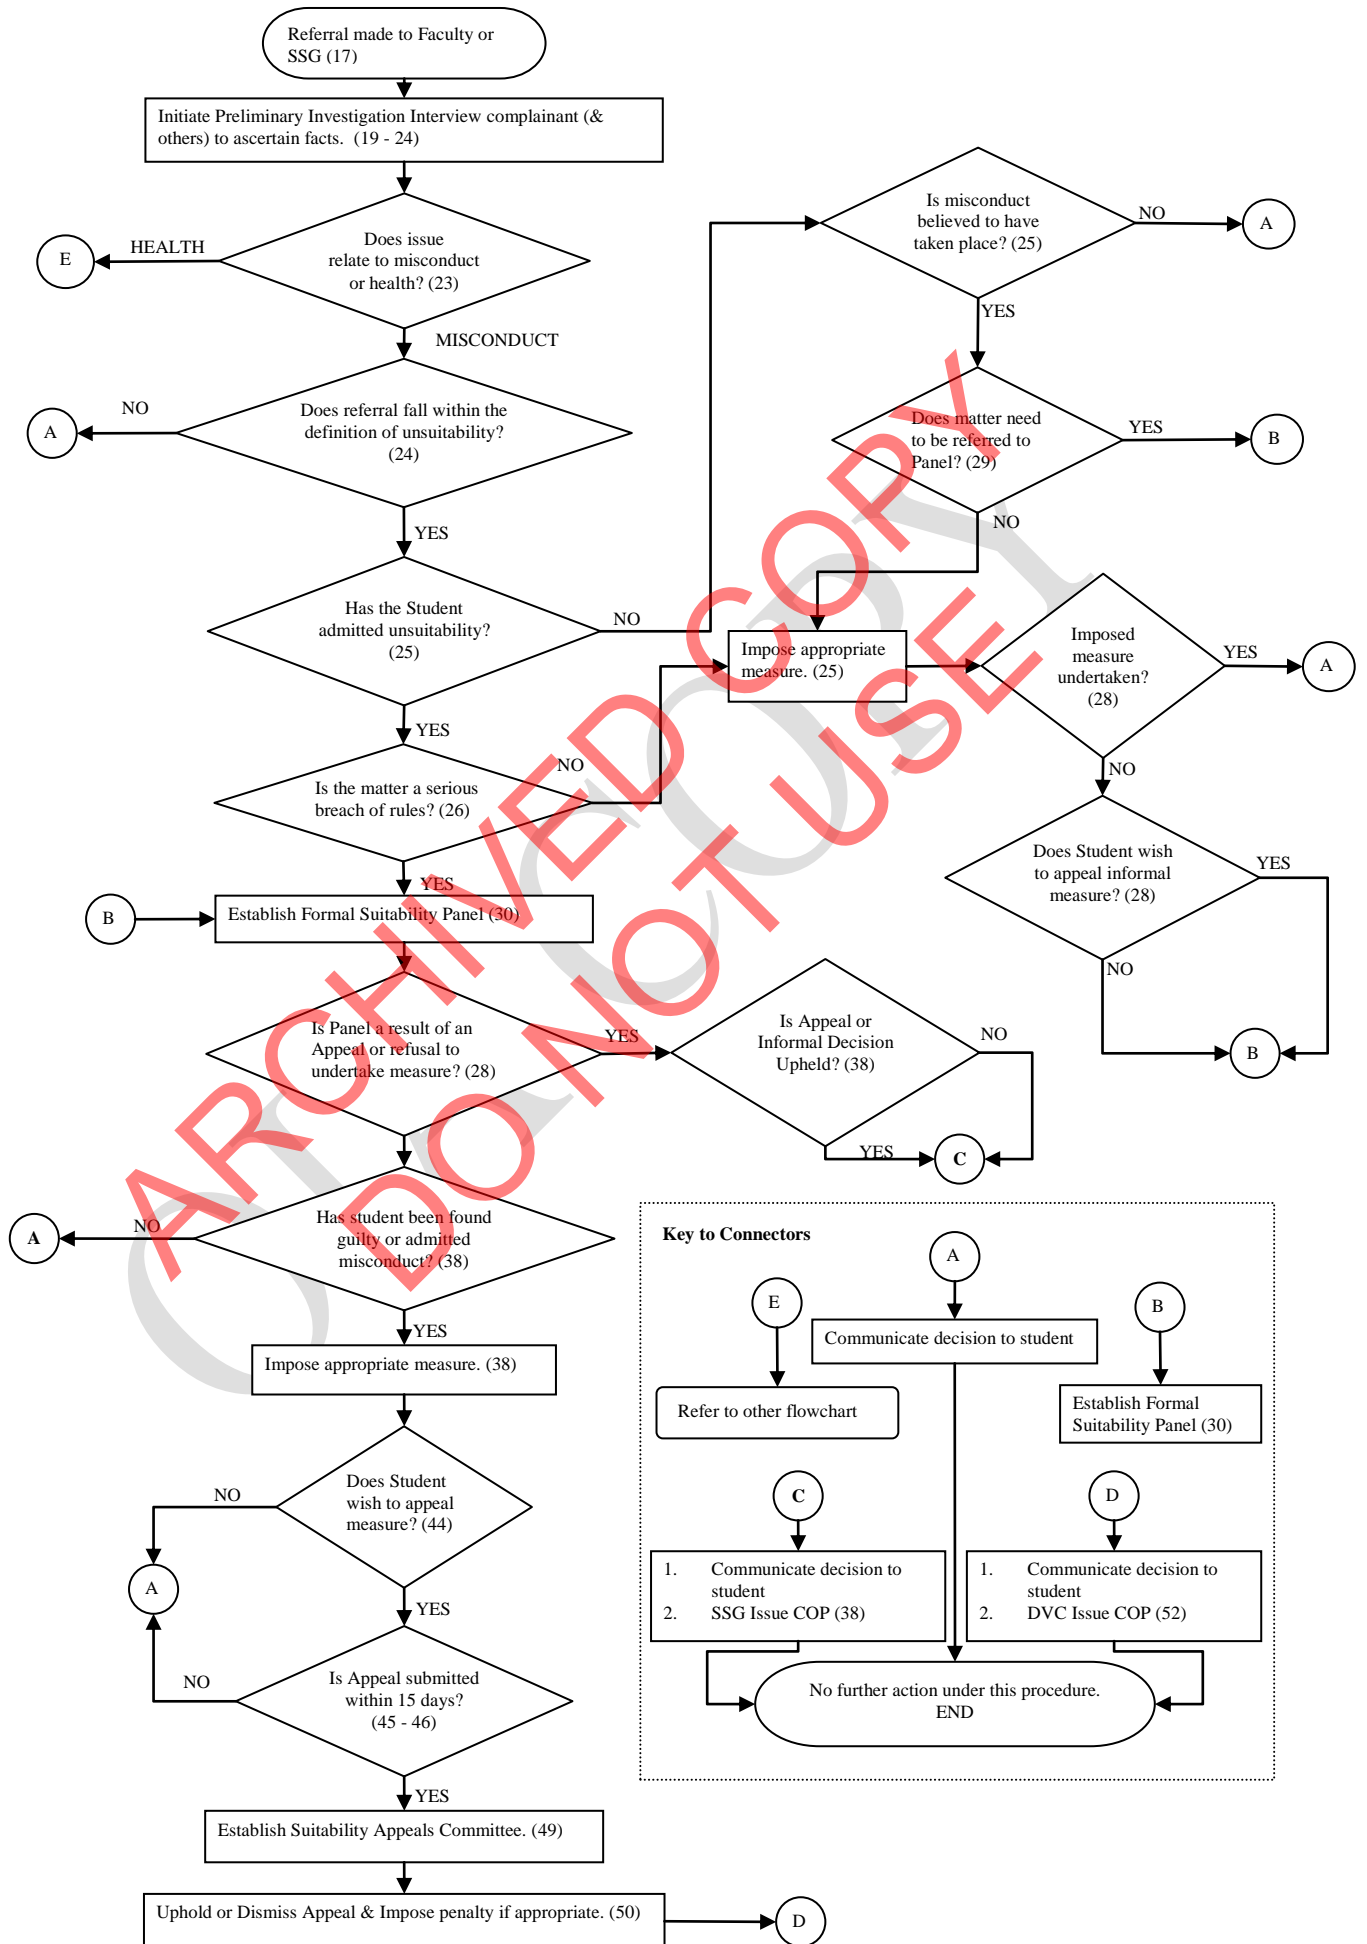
Referral made to Faculty or SSG (17)

Initiate Preliminary Investigation Interview complainant (& others) to ascertain facts. (19 - 24)

Does issue relate to misconduct or health? (23)

HEALTH

E

MISCONDUCT

Does referral fall within the definition of unsuitability? (24)

NO

A

YES

Has the Student admitted unsuitability? (25)

NO

YES

Is the matter a serious breach of rules? (26)

NO

YES

B

Establish Formal Suitability Panel (30)

Is Panel a result of an Appeal or refusal to undertake measure? (28)

YES

Is Appeal or Informal Decision Upheld? (38)

NO

YES

C

Has student been found guilty or admitted misconduct? (38)

NO

A

YES

Impose appropriate measure. (38)

Does Student wish to appeal measure? (44)

NO

A

YES

Is Appeal submitted within 15 days? (45 - 46)

NO

YES

Establish Suitability Appeals Committee. (49)

Uphold or Dismiss Appeal & Impose penalty if appropriate. (50)

D

Is misconduct believed to have taken place? (25)

NO

A

YES

Does matter need to be referred to Panel? (29)

YES

B

NO

Impose appropriate measure. (25)

Imposed measure undertaken? (28)

YES

A

NO

Does Student wish to appeal informal measure? (28)

YES

NO

B

ARCHIVED COPY DO NOT USE

Key to Connectors

A

E

Communicate decision to student

B

Refer to other flowchart

Establish Formal Suitability Panel (30)

C

D

1. Communicate decision to student
2. SSG Issue COP (38)

1. Communicate decision to student
2. DVC Issue COP (52)

No further action under this procedure. END